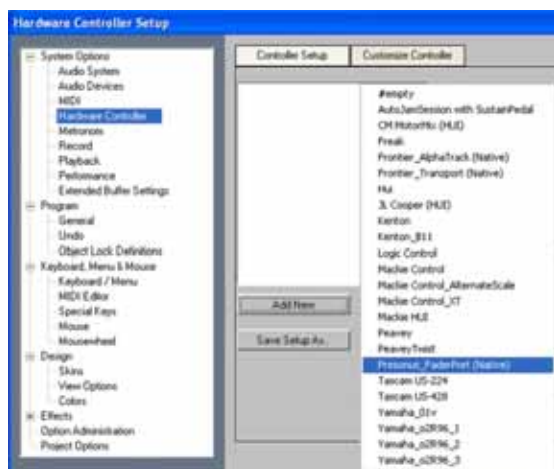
Hardware Controller Setup

System Options
Audio System
Audio Devices
MIDI
Hardware Controller
Metronom
Record
Playback
Performance
Extended Buffer Settings
Program
General
Undo
Object Lock Definitions
Keyboard, Menu & Mouse
Keyboard / Menu
MIDI Editor
Special Keys
Mouse
Mousewheel
Design
Skins
View Options
Colors
Effects
Option Administration
Project Options

Controller Setup
Customize Controller

Add New
Save Setup As...

#empty
AutoJamSession with SustainPedal
CM MotorMix (HUI)
Freak
Frontier_AlphaTrack (Native)
Frontier_Transport (Native)
Hui
JL Cooper (HUI)
Kenton
Kenton_B11
Logic Control
Mackie Control
Mackie Control_AlternateScale
Mackie Control_XT
Mackie HUI
Peavey
PeaveyTwist
Presonus_FaderPort (Native)
Tascam US-224
Tascam US-428
Yamaha_01v
Yamaha_o2R96_1
Yamaha_o2R96_2
Yamaha_o2R96_3